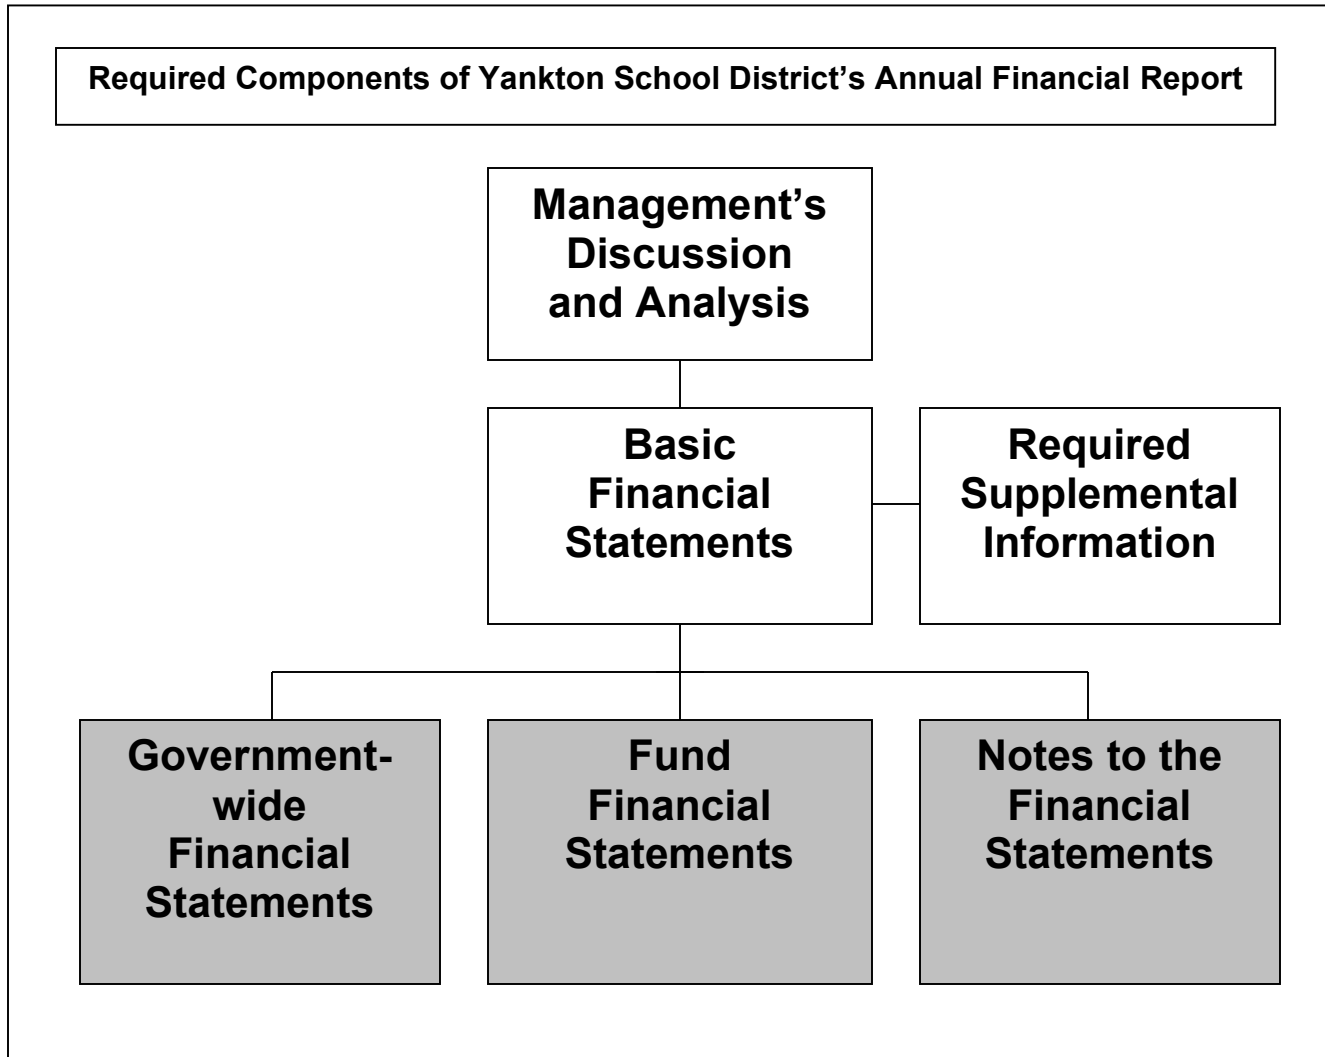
Required Components of Yankton School District's Annual Financial Report

Management's Discussion and Analysis

Basic Financial Statements

Required Supplemental Information

Government-wide Financial Statements

Fund Financial Statements

Notes to the Financial Statements